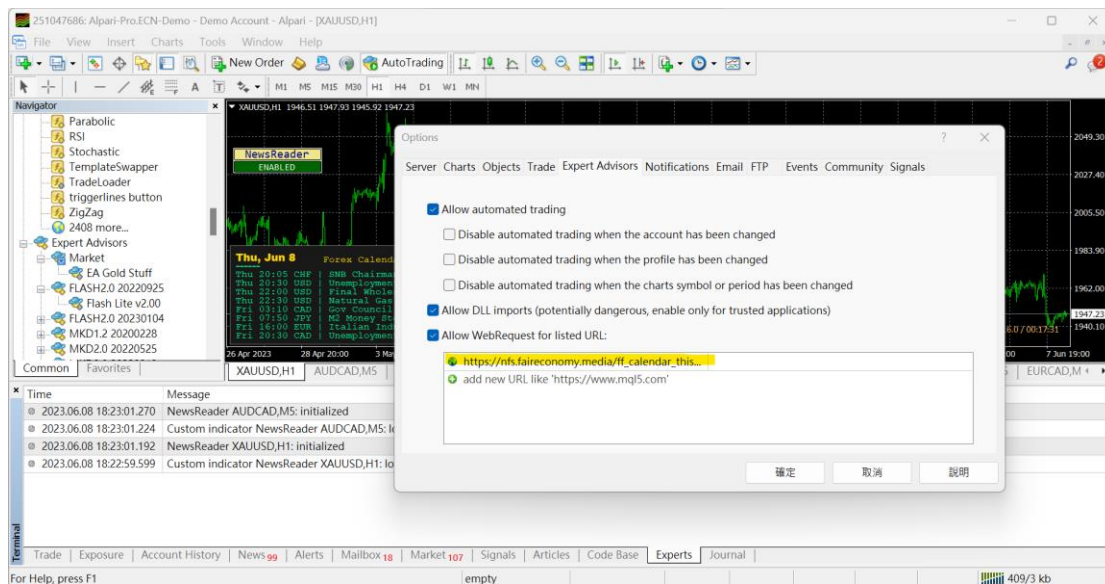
251047686: Alpari-Pro.ECN-Demo - Demo Account - Alpari - [XAUUSD,H1]

File View Insert Charts Tools Window Help

New Order AutoTrading

M1 M5 M15 M30 H1 H4 D1 W1 MN

Navigator

Parabolic
RSI
Stochastic
TemplateSwapper
TradeLoader
triggerlines button
ZigZag
2408 more...
Expert Advisors
Market
EA Gold Stuff
FLASH2.0 20220925
Flash Lite v2.00
FLASH2.0 20230104
MKD1.2 20200228
MKD2.0 20220525

Common Favorites

XAUUSD,H1 1946.51 1947.93 1945.92 1947.23

NewsReader
ENABLED

Thu, Jun 8 Forex Calend

Thu 20:05 CHF | SNB Chairma
Thu 20:30 USD | Unemploymen
Thu 20:30 USD | Final Whole
Thu 22:30 USD | Natural Gas
Fri 03:10 CAD | Gov Council
Fri 07:50 JPY | M2 Money St
Fri 16:00 EUR | Italian Ind
Fri 20:30 CAD | Unemploymen

26 Apr 2023 28 Apr 20:00 3 Ma

XAUUSD,H1 AUDCAD,M5

2049.30
2027.40
2005.50
1983.90
1962.00
1947.23
1940.10
6.0 / 00:17:31
7 Jun 19:00
EURCAD,M

Options ? ×

Server Charts Objects Trade Expert Advisors Notifications Email FTP Events Community Signals

Allow automated trading
Disable automated trading when the account has been changed
Disable automated trading when the profile has been changed
Disable automated trading when the charts symbol or period has been changed
Allow DLL imports (potentially dangerous, enable only for trusted applications)
Allow WebRequest for listed URL:

https://nfs.faireconomy.media/ff_calendar_this...
add new URL like 'https://www.mql5.com'

確定 取消 說明

| Time | Message |
|---|---|
| 2023.06.08 18:23:01.270 | NewsReader AUDCAD,M5: initialized |
| 2023.06.08 18:23:01.224 | Custom indicator NewsReader AUDCAD,M5: lo |
| 2023.06.08 18:23:01.192 | NewsReader XAUUSD,H1: initialized |
| 2023.06.08 18:22:59.599 | Custom indicator NewsReader XAUUSD,H1: lo |

Terminal

Trade Exposure Account History News 99 Alerts Mailbox 18 Market 107 Signals Articles Code Base Experts Journal

For Help, press F1 empty 409/3 kb